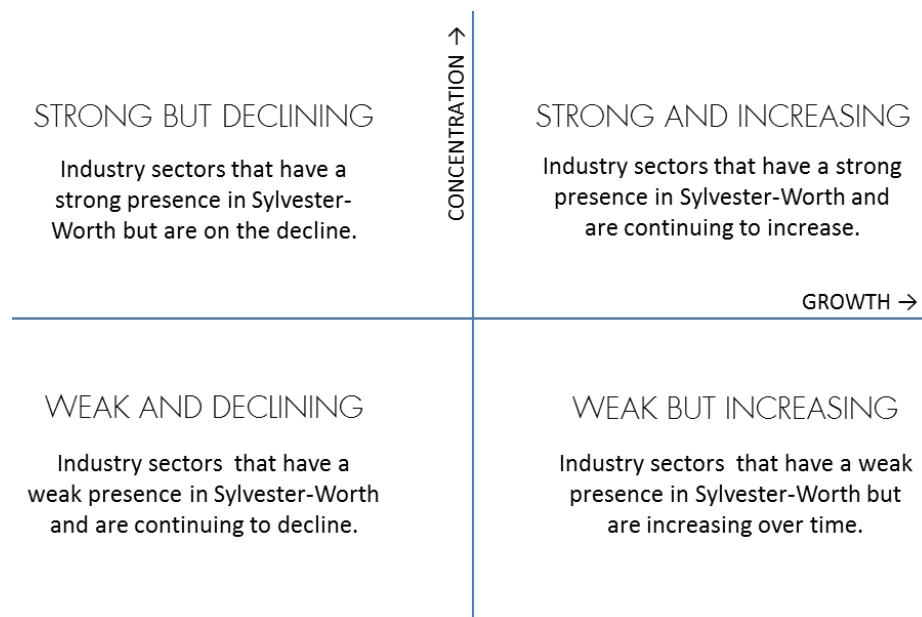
STRONG BUT DECLINING

Industry sectors that have a strong presence in Sylvester-Worth but are on the decline.

CONCENTRATION →

STRONG AND INCREASING

Industry sectors that have a strong presence in Sylvester-Worth and are continuing to increase.

GROWTH →

WEAK AND DECLINING

Industry sectors that have a weak presence in Sylvester-Worth and are continuing to decline.

WEAK BUT INCREASING

Industry sectors that have a weak presence in Sylvester-Worth but are increasing over time.